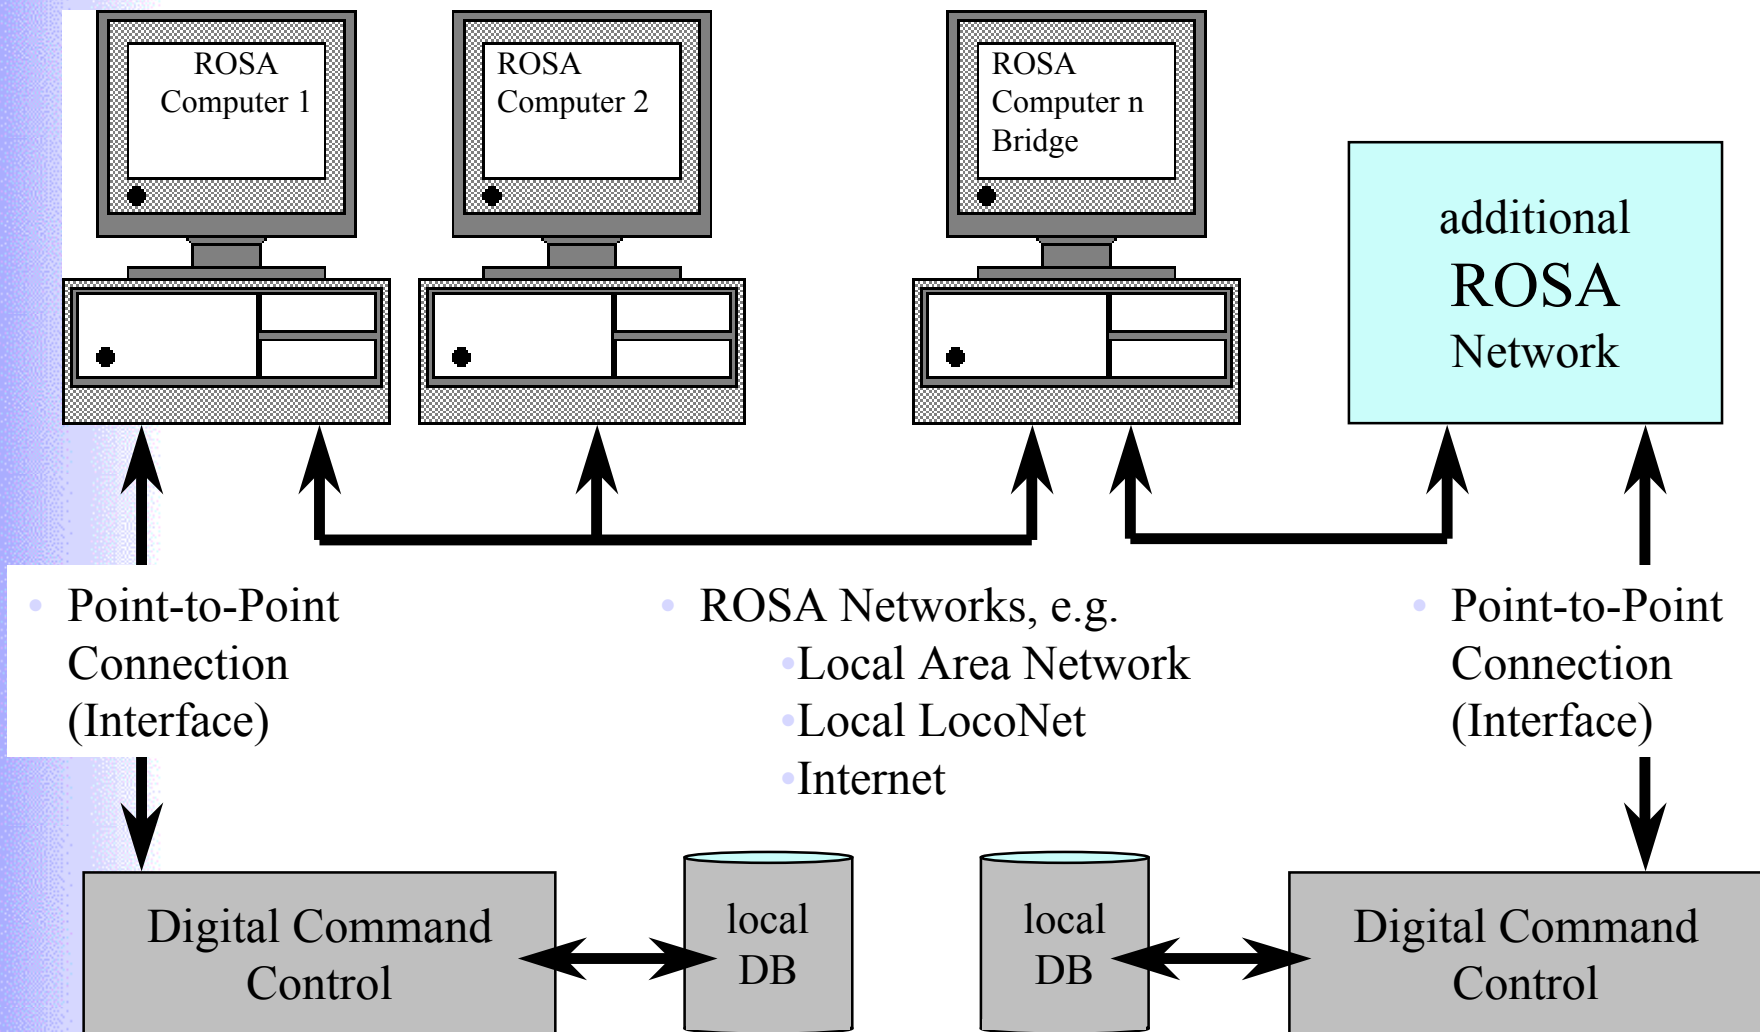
ROSA Computer 1

ROSA Computer 2

ROSA Computer n Bridge

additional ROSA Network

• Point-to-Point Connection (Interface)

• ROSA Networks, e.g.
•Local Area Network
•Local LocoNet
•Internet

• Point-to-Point Connection (Interface)

Digital Command Control

local DB

local DB

Digital Command Control